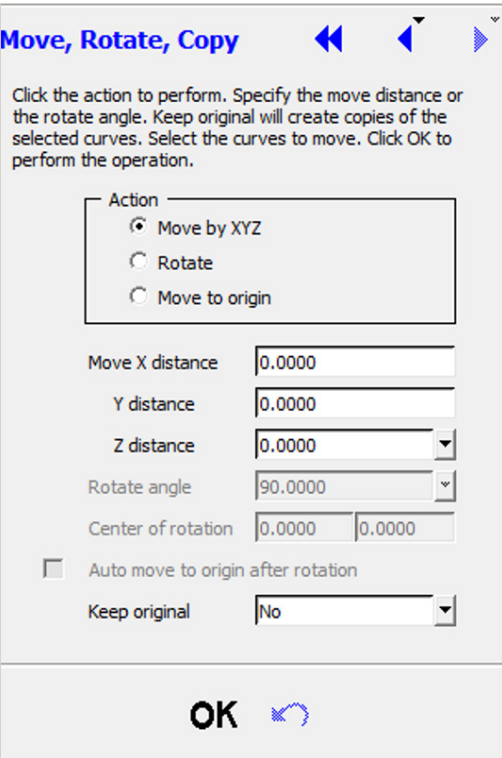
Move, Rotate, Copy

Click the action to perform. Specify the move distance or the rotate angle. Keep original will create copies of the selected curves. Select the curves to move. Click OK to perform the operation.

Action
Move by XYZ
Rotate
Move to origin

Move X distance 0.0000
Y distance 0.0000
Z distance 0.0000
Rotate angle 90.0000
Center of rotation 0.0000 0.0000
Auto move to origin after rotation
Keep original No

OK